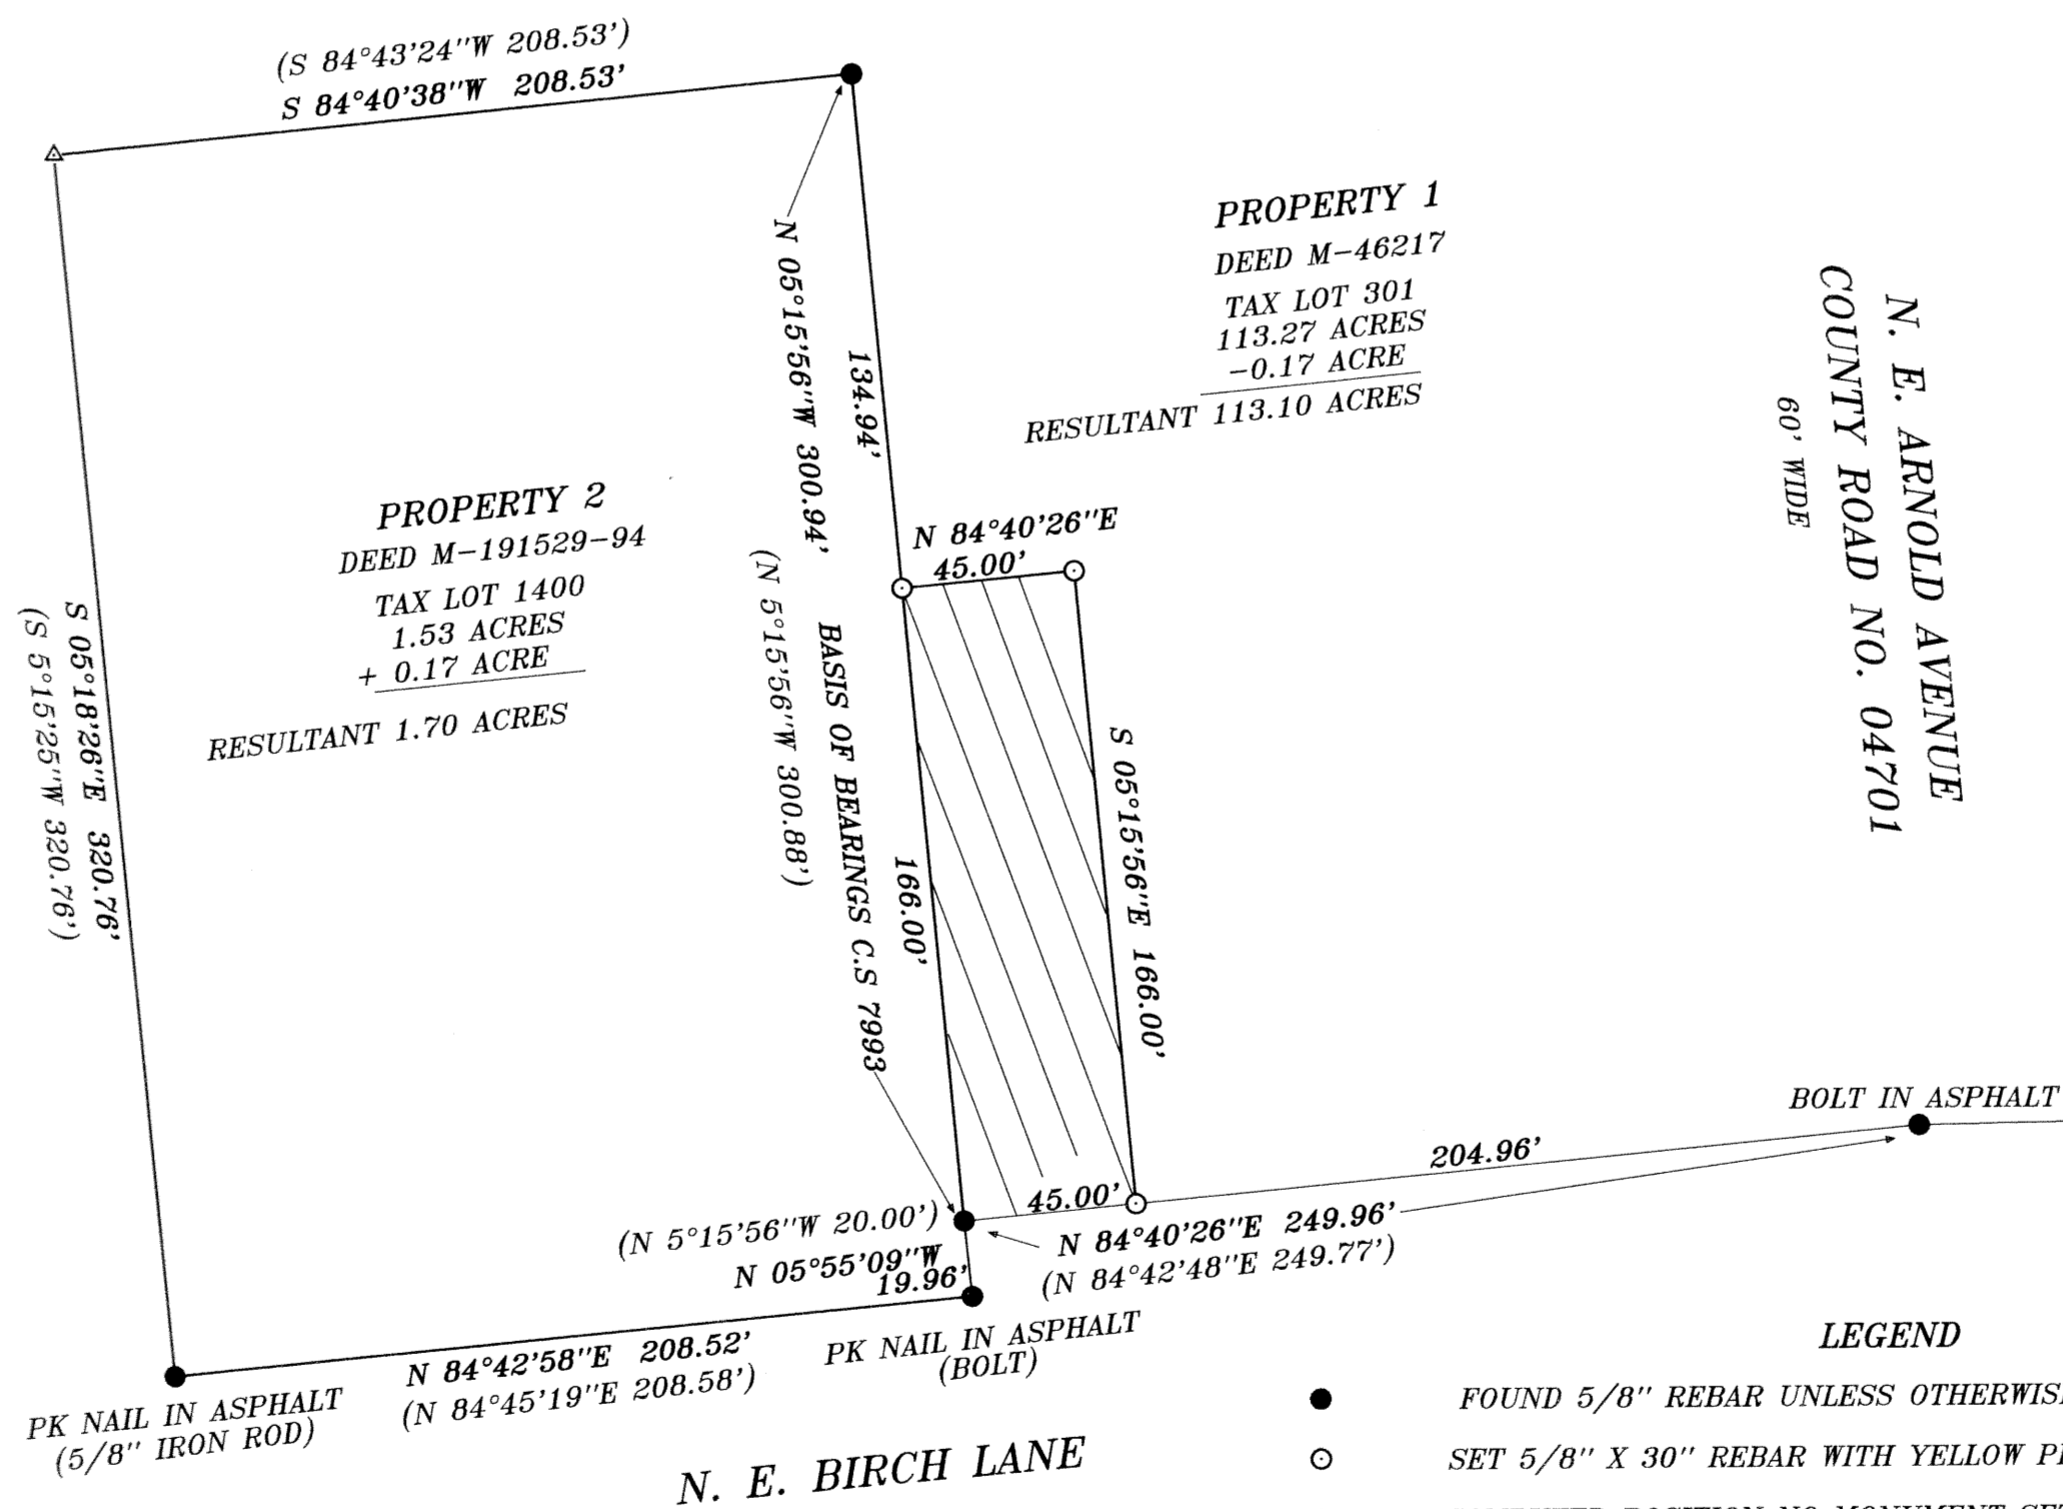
(S 84°43'24''W 208.53')
S 84°40'38''W 208.53'

PROPERTY 1
DEED M–46217
TAX LOT 301
113.27 ACRES
–0.17 ACRE
RESULTANT 113.10 ACRES

N. E. ARNOLD AVENUE
COUNTY ROAD NO. 04701
60' WIDE

N 05°15'56''W 300.94'
134.94'

PROPERTY 2
DEED M–191529–94
TAX LOT 1400
1.53 ACRES
+ 0.17 ACRE
RESULTANT 1.70 ACRES

S 05°18'26''E 320.76'
(S 5°15'25''W 320.76')

(N 5°15'56''W 300.88')
BASIS OF BEARINGS C.S 7993

N 84°40'26''E
45.00'

166.00'
S 05°15'56''E 166.00'

BOLT IN ASPHALT
204.96'
45.00'
(N 5°15'56''W 20.00')
N 05°55'09''W
19.96'
N 84°40'26''E 249.96'
(N 84°42'48''E 249.77')

PK NAIL IN ASPHALT
(BOLT)

N 84°42'58''E 208.52'
(N 84°45'19''E 208.58')

PK NAIL IN ASPHALT
(5/8'' IRON ROD)

N. E. BIRCH LANE

LEGEND
FOUND 5/8'' REBAR UNLESS OTHERWIS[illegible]
SET 5/8'' X 30'' REBAR WITH YELLOW P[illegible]
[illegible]